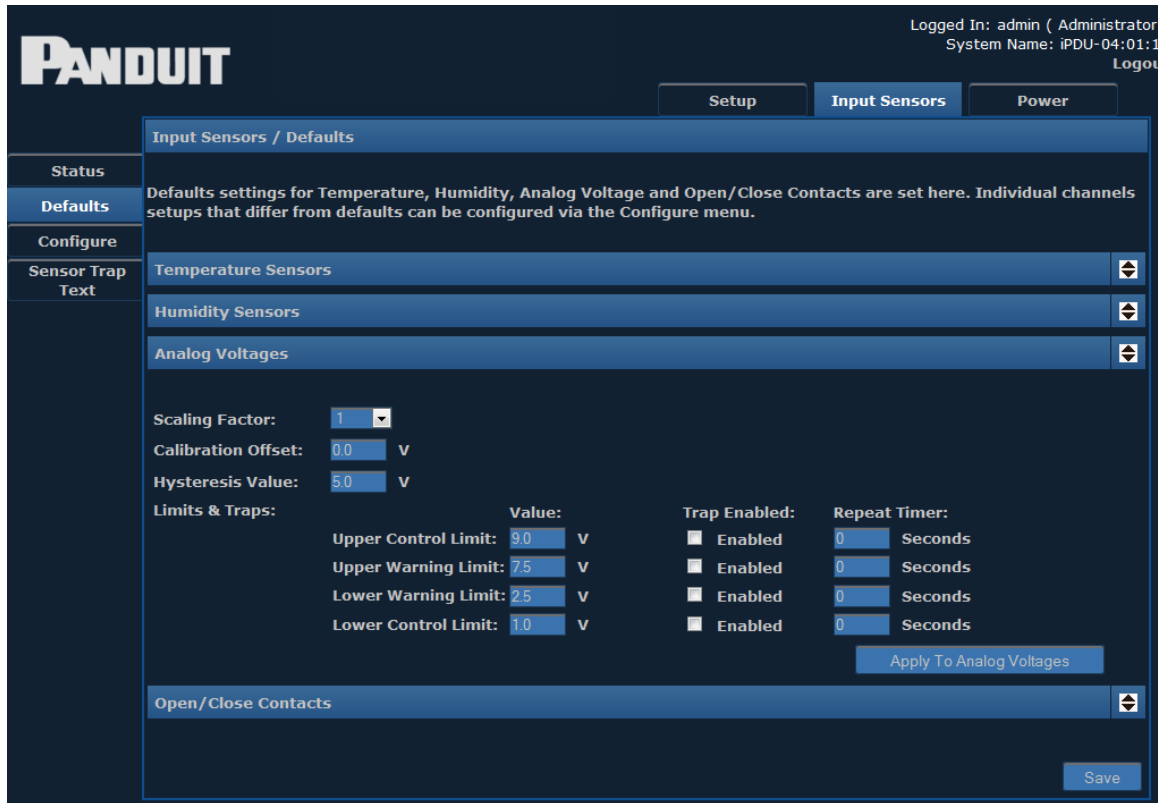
PANDUIT

Logged In: admin ( Administrator
System Name: iPDU-04:01:1
Logou

Setup
Input Sensors
Power

Status
Defaults
Configure
Sensor Trap Text

Input Sensors / Defaults

Defaults settings for Temperature, Humidity, Analog Voltage and Open/Close Contacts are set here. Individual channels setups that differ from defaults can be configured via the Configure menu.

Temperature Sensors

Humidity Sensors

Analog Voltages

Scaling Factor: 1
Calibration Offset: 0.0 V
Hysteresis Value: 5.0 V
Limits & Traps:

| | Value: | | Trap Enabled: | Repeat Timer: | |
|---|---|---|---|---|---|
| Upper Control Limit: | 9.0 | V | Enabled | 0 | Seconds |
| Upper Warning Limit: | 7.5 | V | Enabled | 0 | Seconds |
| Lower Warning Limit: | 2.5 | V | Enabled | 0 | Seconds |
| Lower Control Limit: | 1.0 | V | Enabled | 0 | Seconds |

Apply To Analog Voltages

Open/Close Contacts

Save